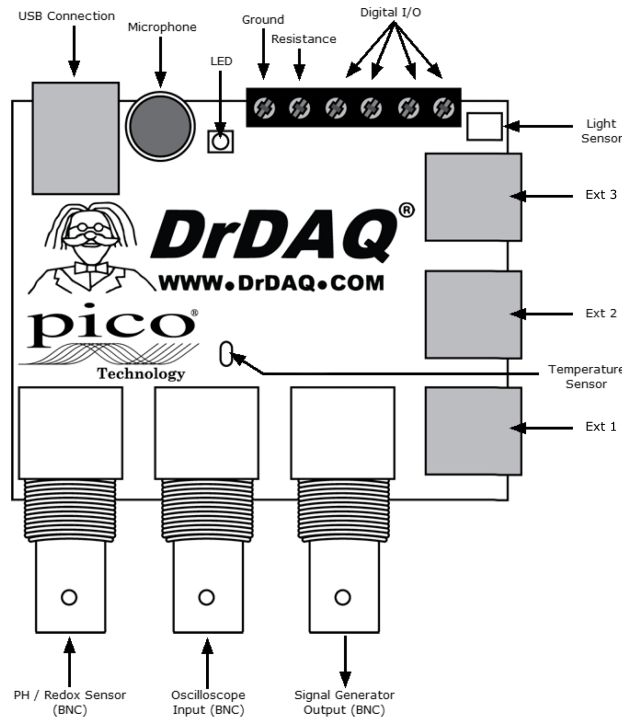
USB Connection

Microphone

LED

Ground

Resistance

Digital I/O

Light Sensor

Ext 3

DrDAQ®

WWW.DrDAQ.COM

pico®

Technology

Ext 2

Temperature Sensor

Ext 1

PH / Redox Sensor (BNC)

Oscilloscope Input (BNC)

Signal Generator Output (BNC)